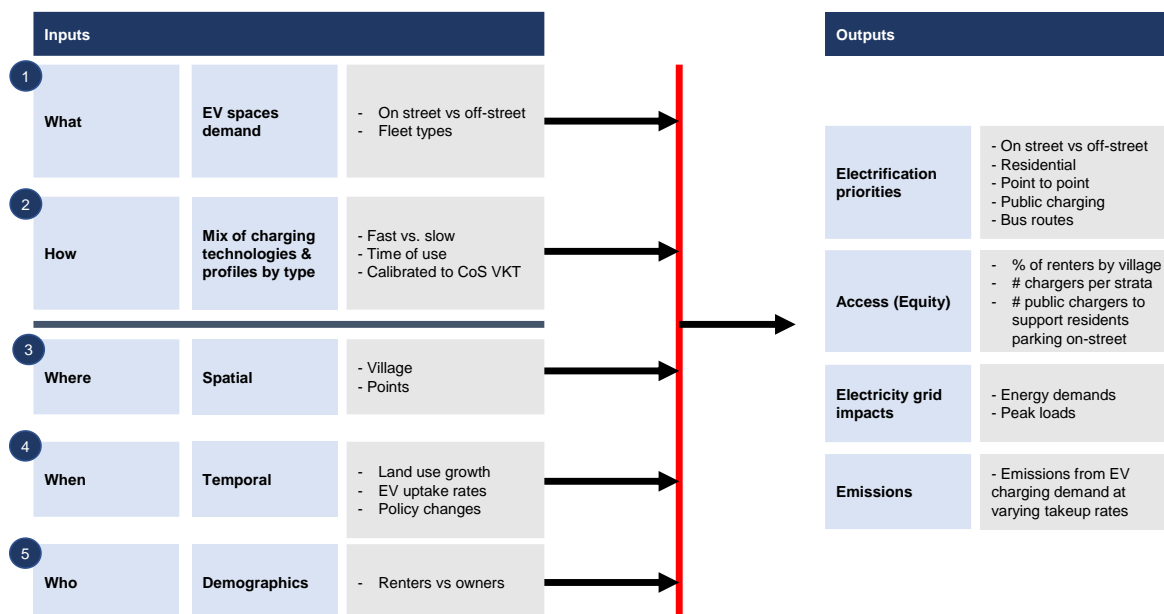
Inputs

1
What
EV spaces demand
- On street vs off-street
- Fleet types

2
How
Mix of charging technologies & profiles by type
- Fast vs. slow
- Time of use
- Calibrated to CoS VKT

3
Where
Spatial
- Village
- Points

4
When
Temporal
- Land use growth
- EV uptake rates
- Policy changes

5
Who
Demographics
- Renters vs owners

Outputs

Electrification priorities
- On street vs off-street
- Residential
- Point to point
- Public charging
- Bus routes

Access (Equity)
- % of renters by village
- # chargers per strata
- # public chargers to support residents parking on-street

Electricity grid impacts
- Energy demands
- Peak loads

Emissions
- Emissions from EV charging demand at varying takeup rates